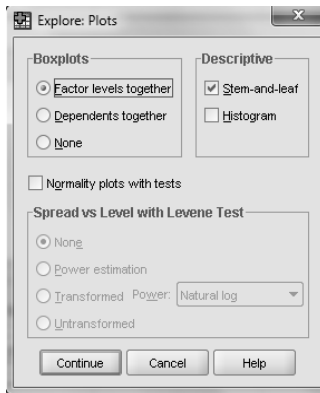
Explore: Plots

Boxplots
Factor levels together
Dependents together
None

Descriptive
Stem-and-leaf
Histogram

Normality plots with tests

Spread vs Level with Levene Test
None
Power estimation
Transformed Power: Natural log
Untransformed

Continue Cancel Help